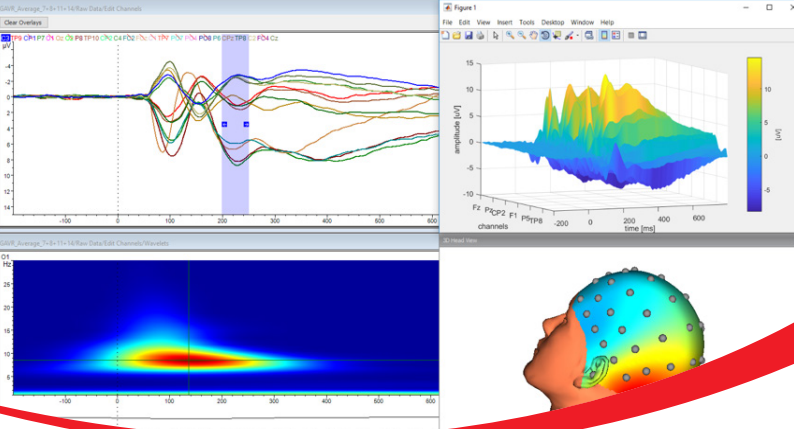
GAVR_Average_T+8+11+14/Raw Data/Edit Channels

Clear Overlays

C3 FP8 CP1 P7 O1 Oz C4 P8 TP10 C5 C4 FC2 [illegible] PO8 P6 CP2 TP8 FC4 Cz

µV
-4
-2
0
2
4
6
8
10
12
14

-100 0 100 200 300 400 500 600

Figure 1

File Edit View Insert Tools Desktop Window Help

15
10
5
0
-5
amplitude [uV]

Fz
P3
CP2
F1
P5
TP8
channels

-200 0 200 400 600
time [ms]

10
5
0
-5
[uV]

GAVR_Average_T+8+11+14/Raw Data/Edit Channels/Wavelets

O1
Hz
26
20
16
12
10
8

-100 0 100 200 300 400 500 600

3D Head View